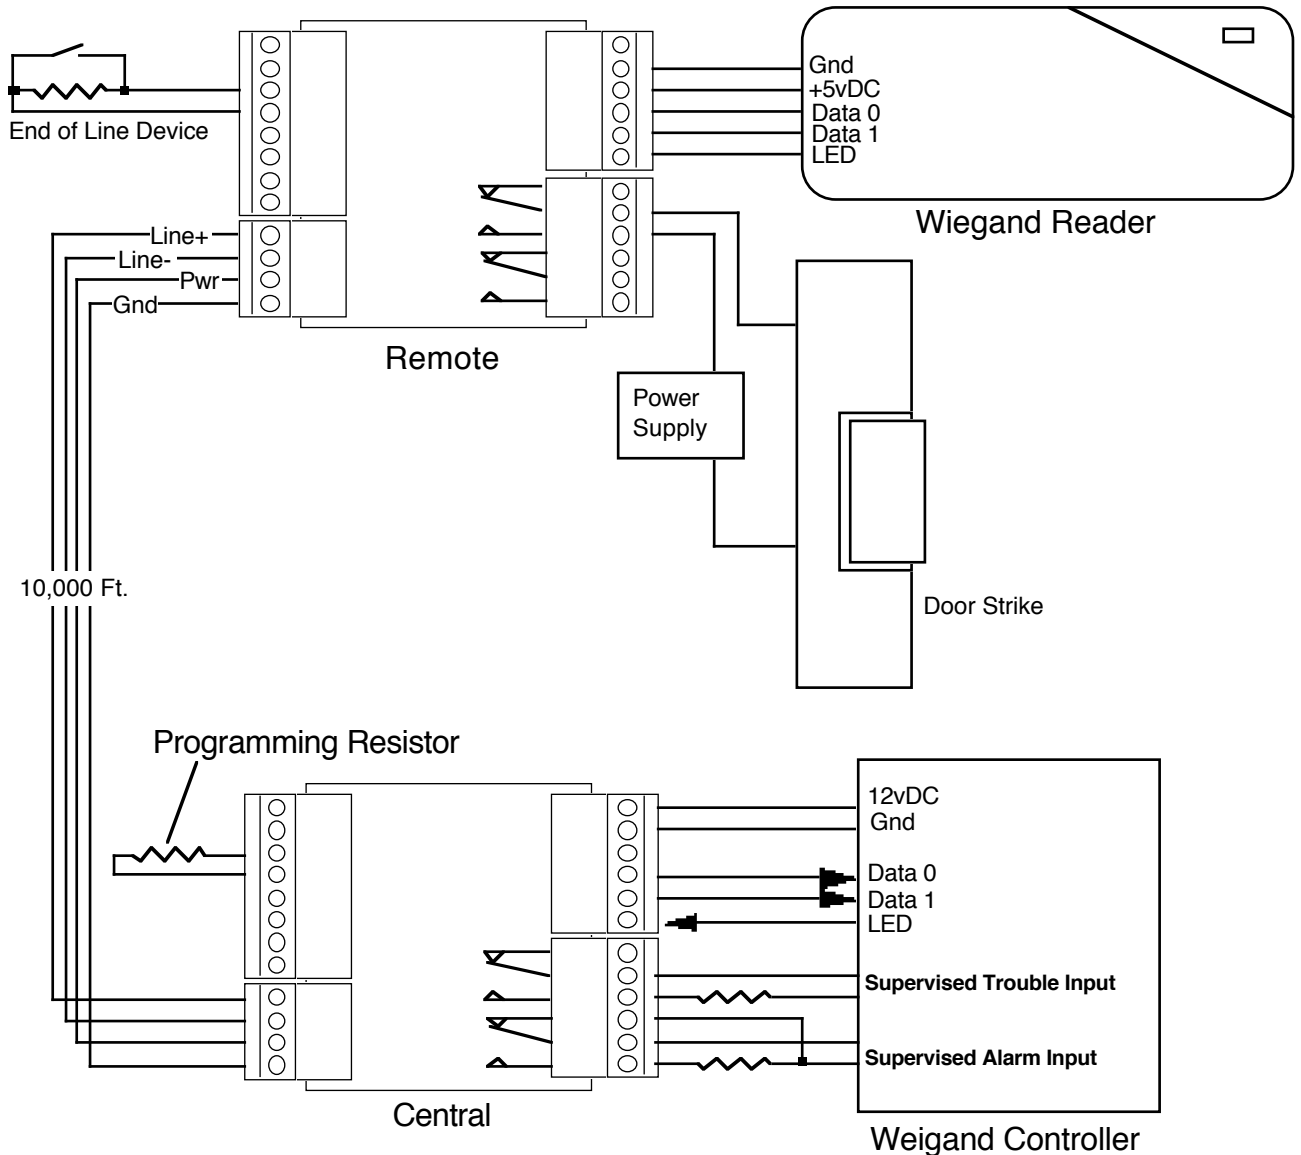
End of Line Device

Gnd
+5vDC
Data 0
Data 1
LED

Wiegand Reader

Line+
Line-
Pwr
Gnd

Remote

Power Supply

Door Strike

10,000 Ft.

Programming Resistor

12vDC
Gnd
Data 0
Data 1
LED
Supervised Trouble Input
Supervised Alarm Input

Central

Weigand Controller